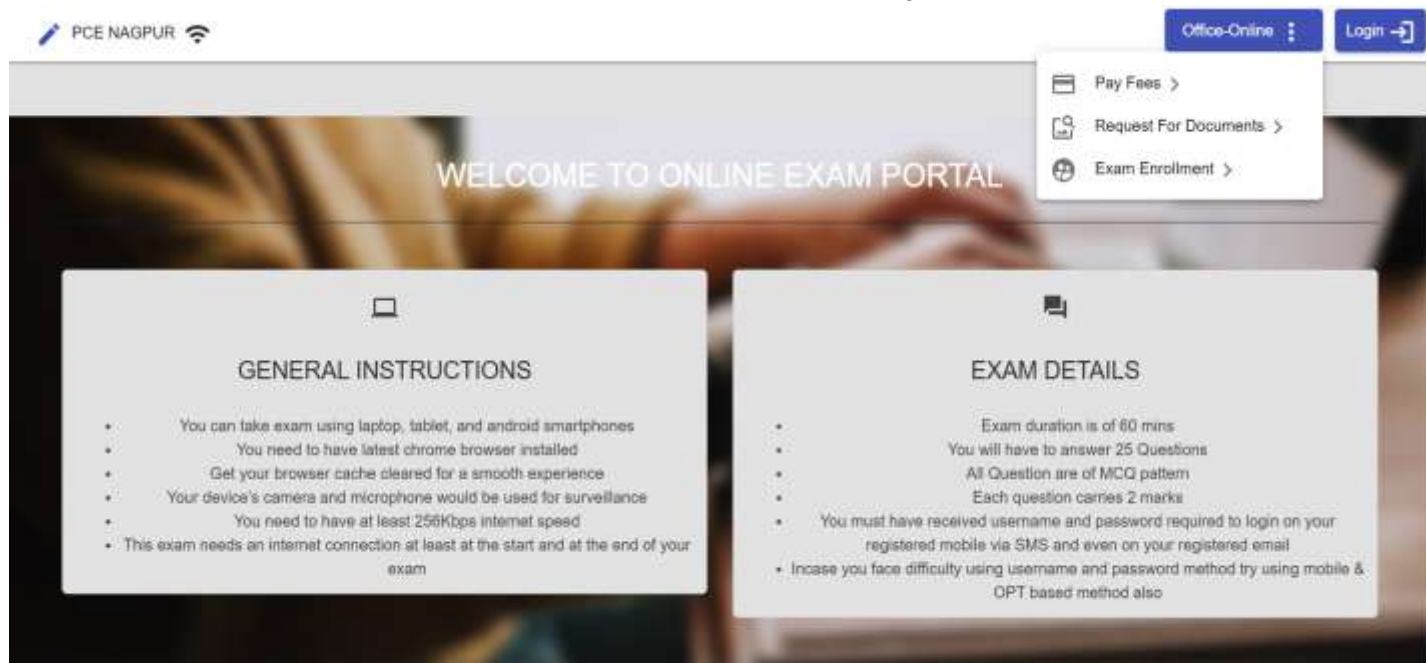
PCE NAGPUR

Office-Online

Login

Pay Fees >

Request For Documents >

Exam Enrollment >

WELCOME TO ONLINE EXAM PORTAL

GENERAL INSTRUCTIONS

- You can take exam using laptop, tablet, and android smartphones
- You need to have latest chrome browser installed
- Get your browser cache cleared for a smooth experience
- Your device's camera and microphone would be used for surveillance
- You need to have at least 256Kbps internet speed
- This exam needs an internet connection at least at the start and at the end of your exam

EXAM DETAILS

- Exam duration is of 60 mins
- You will have to answer 25 Questions
- All Question are of MCQ pattern
- Each question carries 2 marks
- You must have received username and password required to login on your registered mobile via SMS and even on your registered email
- Incase you face difficulty using username and password method try using mobile & OPT based method also